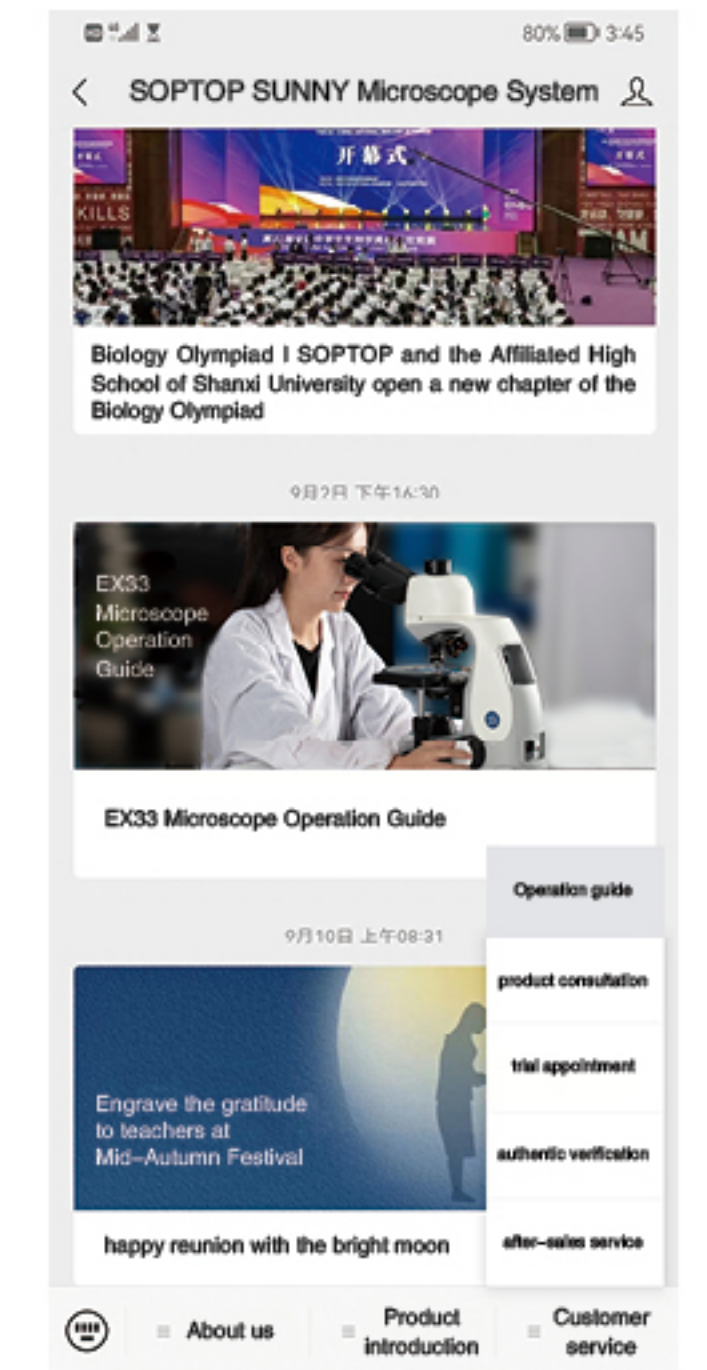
80% 3:45

SOPTOP SUNNY Microscope System

开幕式

KILLS

Biology Olympiad I SOPTOP and the Affiliated High School of Shanxi University open a new chapter of the Biology Olympiad

9月2日 下午16:30

EX33 Microscope Operation Guide

EX33 Microscope Operation Guide

Operation guide

9月10日 上午08:31

product consultation

trial appointment

Engrave the gratitude to teachers at Mid-Autumn Festival

authentic verification

happy reunion with the bright moon

after-sales service

About us

Product introduction

Customer service